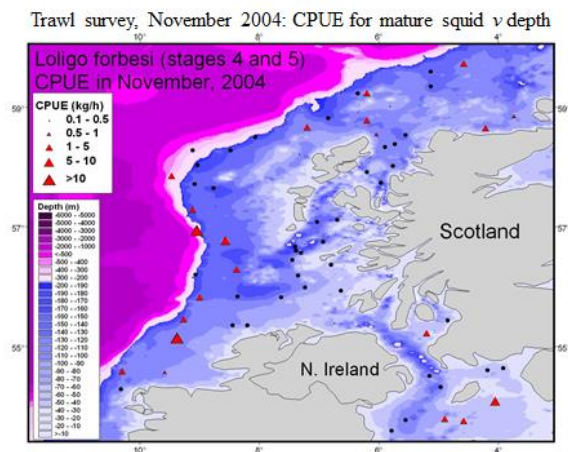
Trawl survey, November 2004: CPUE for mature squid $v$ depth

Loligo forbesi (stages 4 and 5)
CPUE in November, 2004

CPUE (kg/h)
0.1 - 0.5
0.5 - 1
1 - 5
5 - 10
>10

Depth (m)
-6000 - -5000
-5000 - -4000
-4000 - -3000
-3000 - -2000
-2000 - -1000
-1000 - -500
-500 - -400
-400 - -300
-300 - -200
-200 - -190
-190 - -180
-180 - -170
-170 - -160
-160 - -150
-150 - -140
-140 - -130
-130 - -120
-120 - -110
-110 - -100
-100 - -90
-90 - -80
-80 - -70
-70 - -60
-60 - -50
-50 - -40
-40 - -30
-30 - -20
-20 - -10
> -10

Scotland
N. Ireland

59°
57°
55°
59°
57°
55°
10°
8°
6°
4°